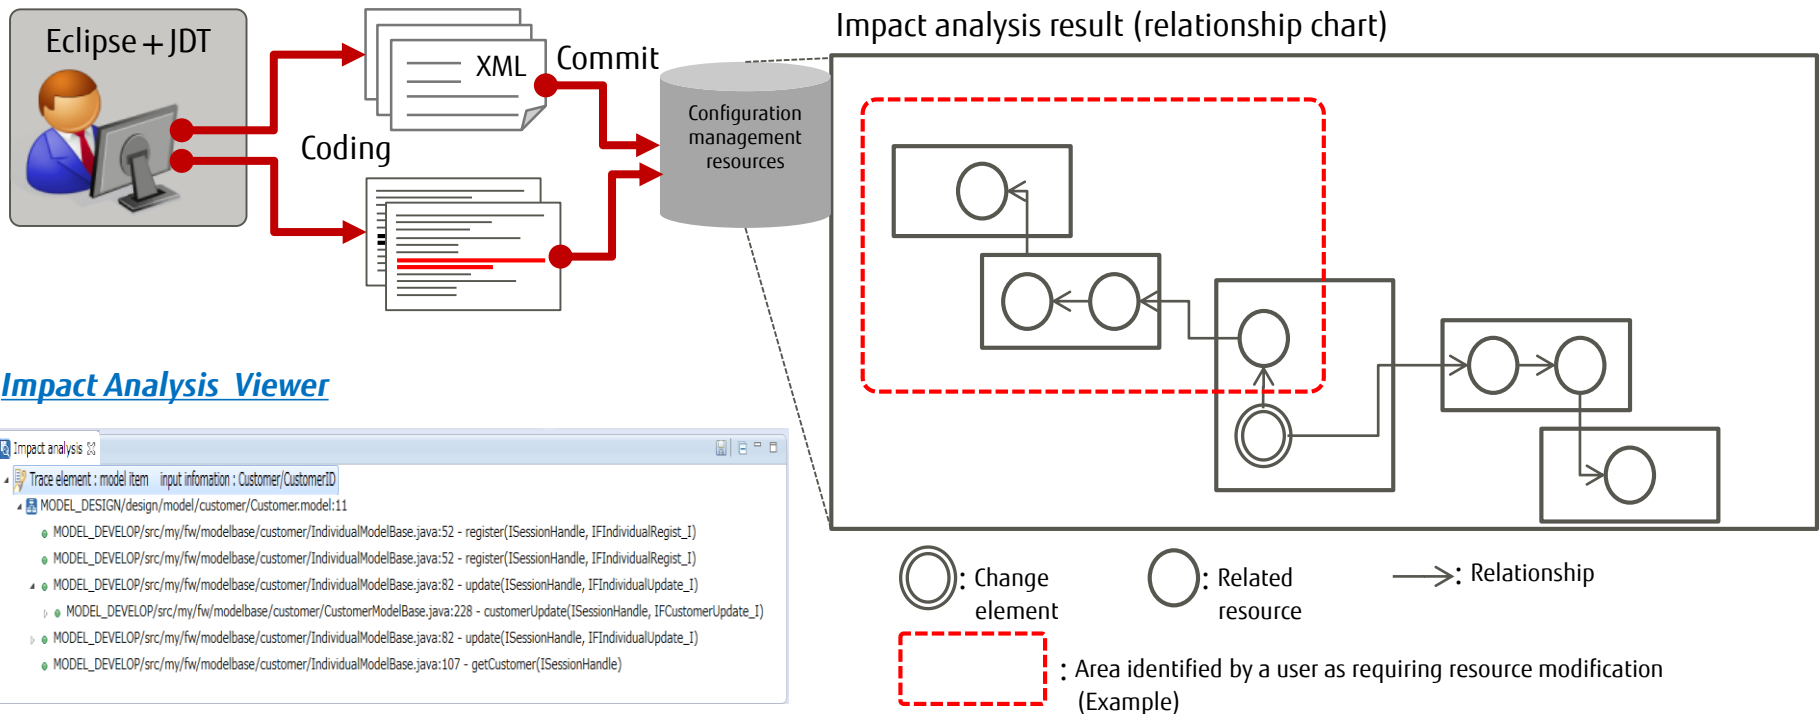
Eclipse + JDT

XML

Commit

Coding

Configuration management resources

Impact analysis result (relationship chart)

Impact Analysis Viewer

Impact analysis

Trace element : model item input information : Customer/CustomerID

MODEL_DESIGN/design/model/customer/Customer.model:11

MODEL_DEVELOP/src/my/fw/modelbase/customer/IndividualModelBase.java:52 - register(ISessionHandle, IFIndividualRegist_I)

MODEL_DEVELOP/src/my/fw/modelbase/customer/IndividualModelBase.java:52 - register(ISessionHandle, IFIndividualRegist_I)

MODEL_DEVELOP/src/my/fw/modelbase/customer/IndividualModelBase.java:82 - update(ISessionHandle, IFIndividualUpdate_I)

MODEL_DEVELOP/src/my/fw/modelbase/customer/CustomerModelBase.java:228 - customerUpdate(ISessionHandle, IFCustomerUpdate_I)

MODEL_DEVELOP/src/my/fw/modelbase/customer/IndividualModelBase.java:82 - update(ISessionHandle, IFIndividualUpdate_I)

MODEL_DEVELOP/src/my/fw/modelbase/customer/IndividualModelBase.java:107 - getCustomer(ISessionHandle)

: Change element

: Related resource

: Relationship

: Area identified by a user as requiring resource modification (Example)